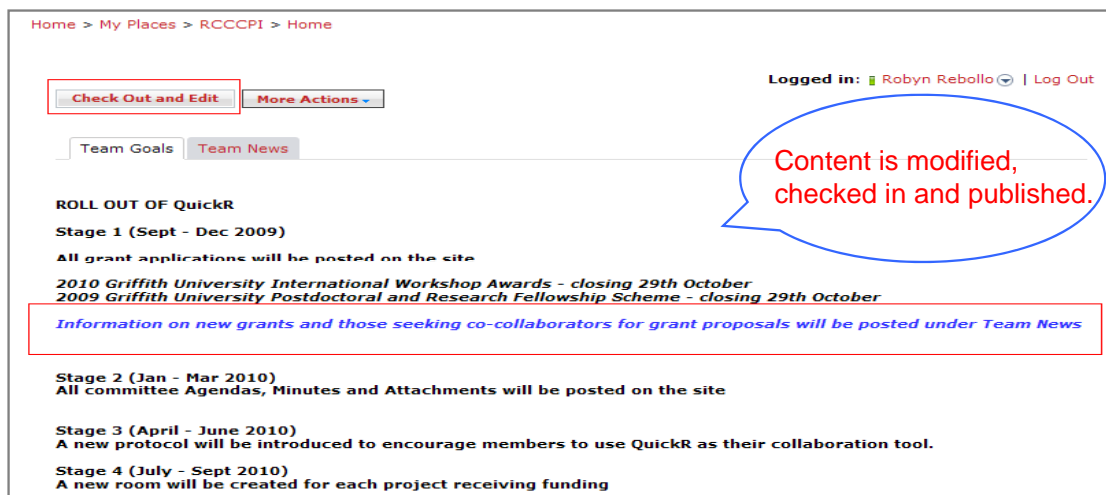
Home > My Places > RCCCPI > Home

Check Out and Edit

More Actions

Logged in: Robyn Rebollo | Log Out

Team Goals

Team News

Content is modified, checked in and published.

ROLL OUT OF QuickR

Stage 1 (Sept - Dec 2009)

All grant applications will be posted on the site

2010 Griffith University International Workshop Awards - closing 29th October
2009 Griffith University Postdoctoral and Research Fellowship Scheme - closing 29th October

Information on new grants and those seeking co-collaborators for grant proposals will be posted under Team News

Stage 2 (Jan - Mar 2010)
All committee Agendas, Minutes and Attachments will be posted on the site

Stage 3 (April - June 2010)
A new protocol will be introduced to encourage members to use QuickR as their collaboration tool.

Stage 4 (July - Sept 2010)
A new room will be created for each project receiving funding